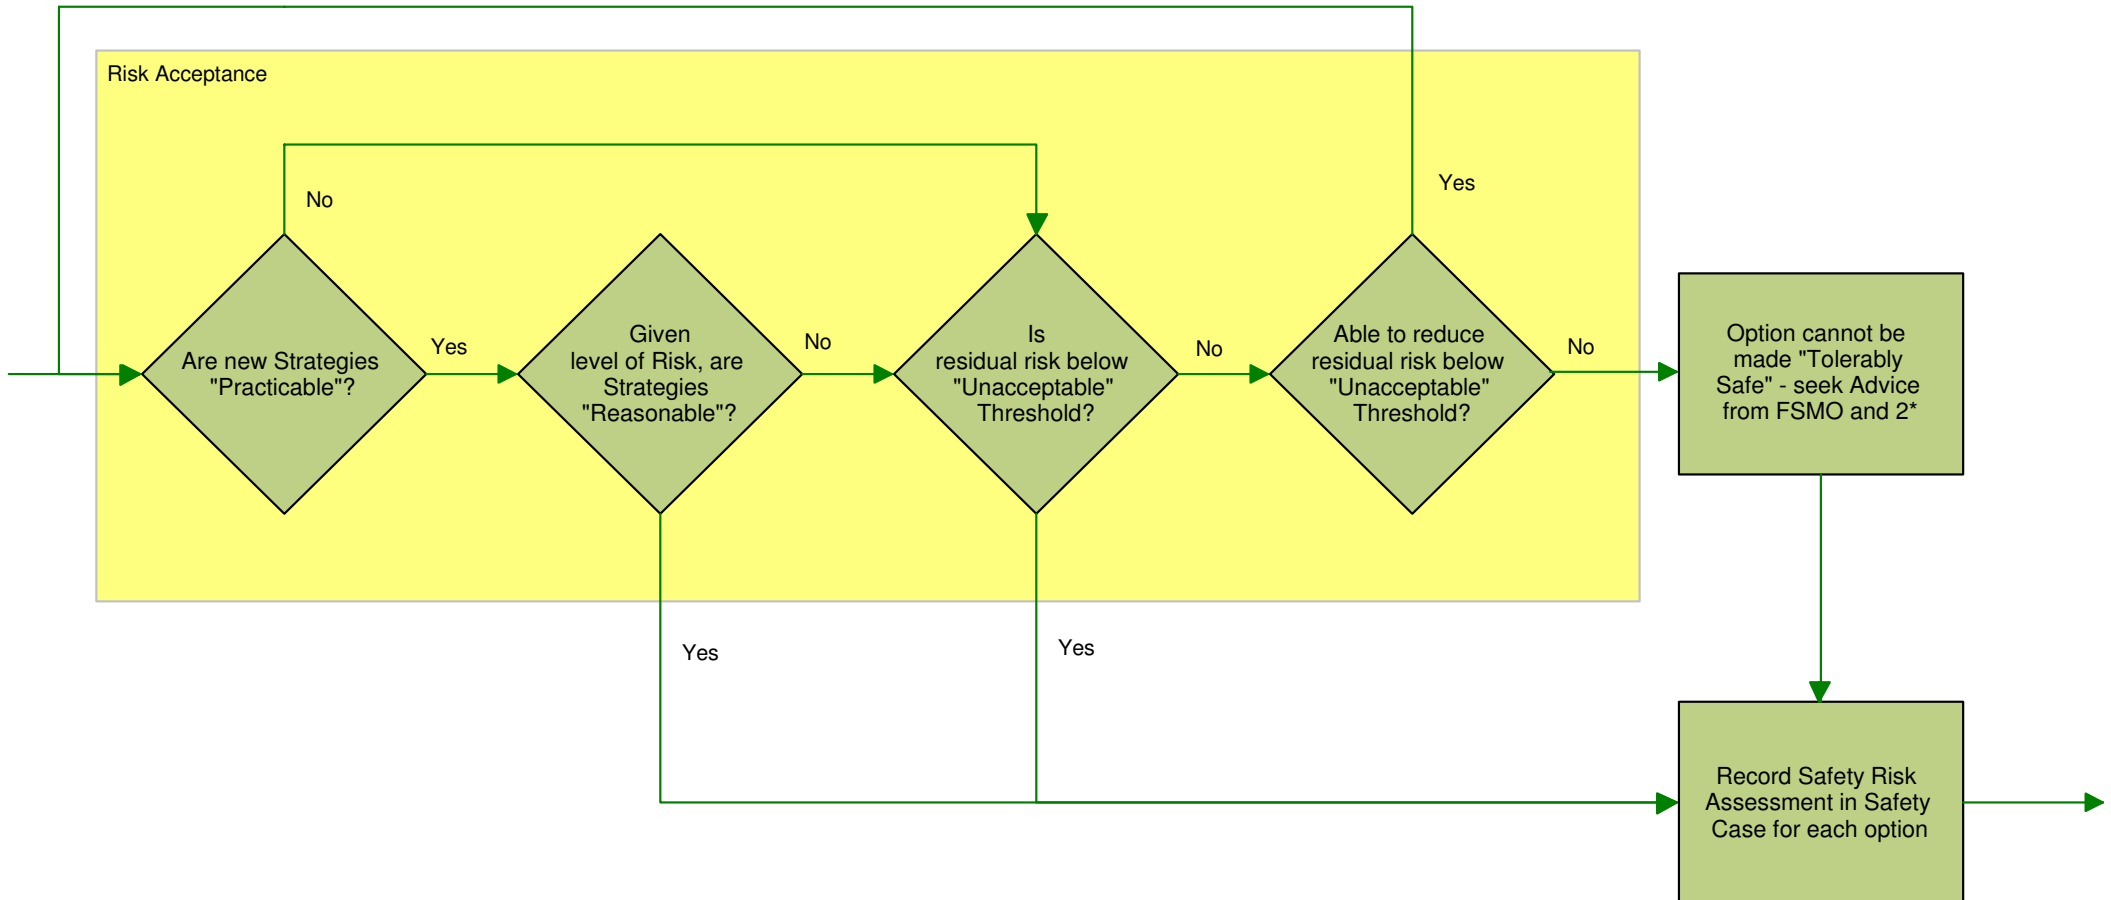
Risk Acceptance

No

Are new Strategies "Practicable"?

Yes

Given level of Risk, are Strategies "Reasonable"?

No

Is residual risk below "Unacceptable" Threshold?

No

Yes

Able to reduce residual risk below "Unacceptable" Threshold?

No

Option cannot be made "Tolerably Safe" - seek Advice from FSMO and 2*

Yes

Yes

Record Safety Risk Assessment in Safety Case for each option